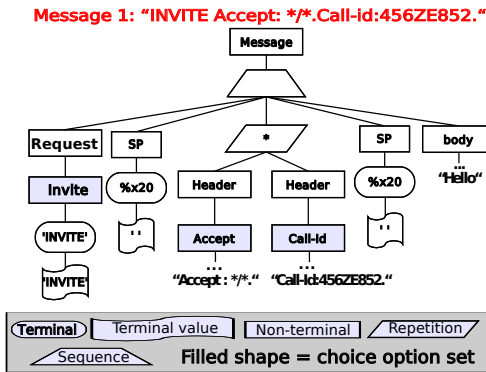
Message 1: “INVITE Accept: */*.Call-id:456ZE852.”

Message

Request

SP

*

SP

body

Invite

%x20

Header

Header

%x20

...

“Hello”

'INVITE'

' '

Accept

Call-id

' '

'INVITE'

...

“Accept : */*.”

...

“Call-id:456ZE852.”

Terminal

Terminal value

Non-terminal

Repetition

Sequence

Filled shape = choice option set